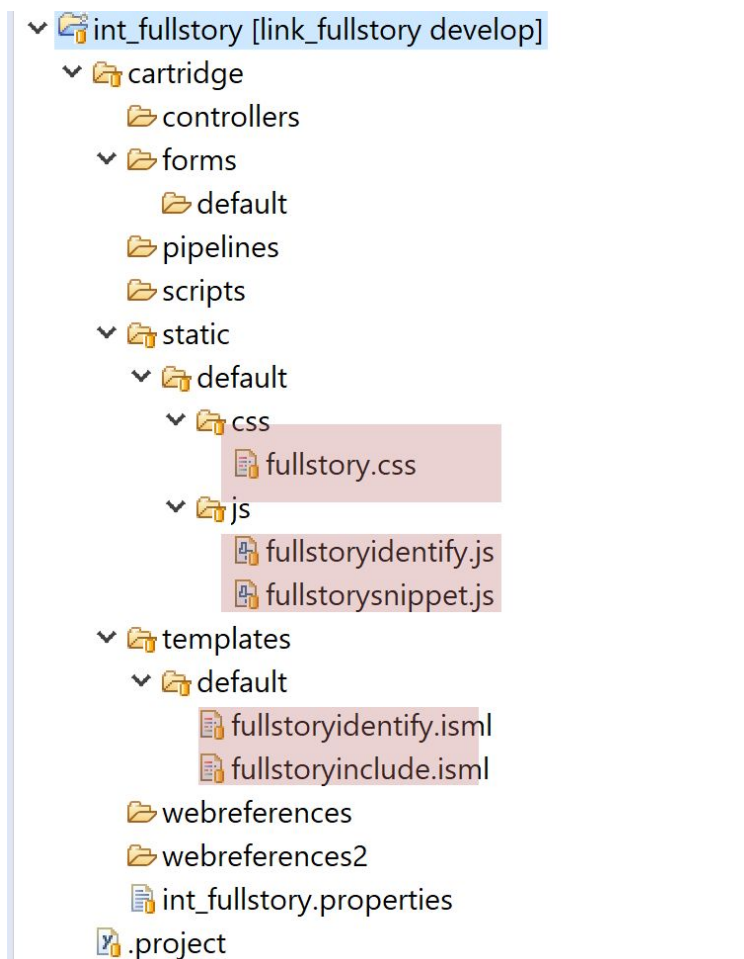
int_fullstory [link_fullstory develop]
cartridge
controllers
forms
default
pipelines
scripts
static
default
css
fullstory.css
js
fullstoryidentify.js
fullstorysnippet.js
templates
default
fullstoryidentify.isml
fullstoryinclude.isml
webreferences
webreferences2
int_fullstory.properties
.project